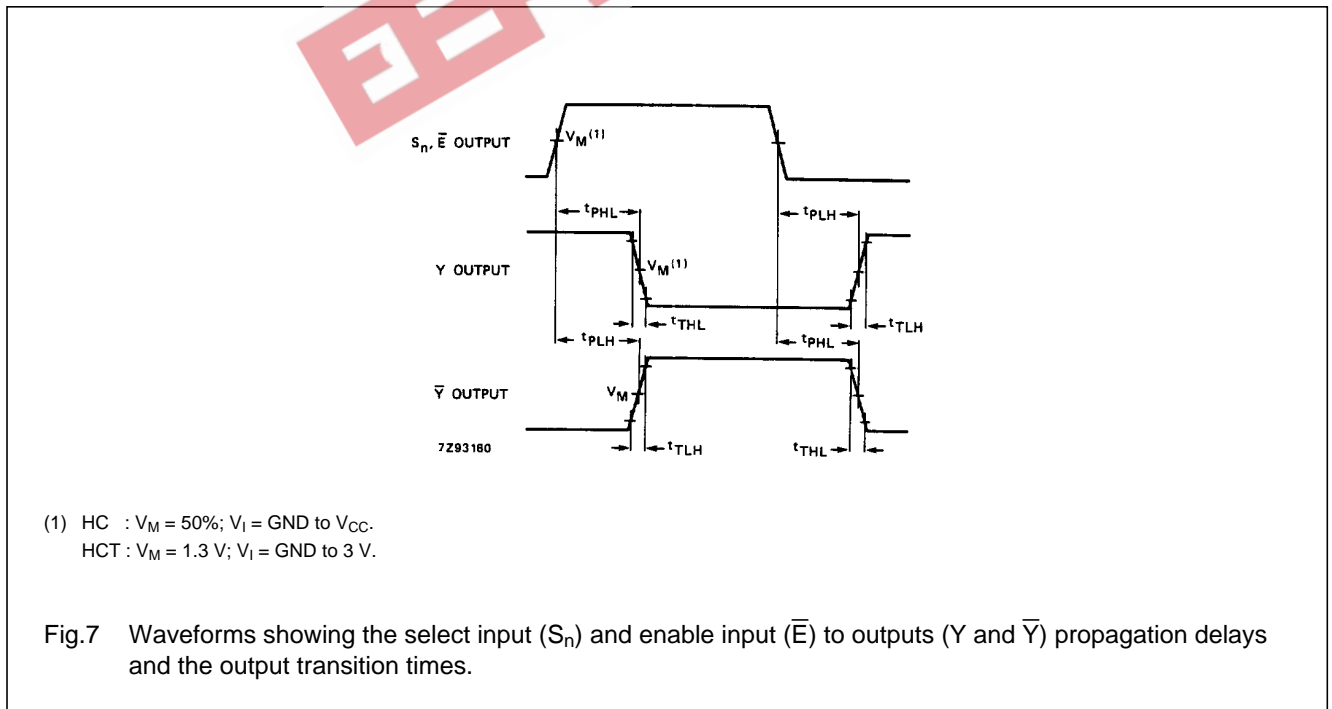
$S_n, \overline{E}$ OUTPUT

$V_M^{(1)}$

$t_{PHL}$

$t_{PLH}$

Y OUTPUT

$V_M^{(1)}$

$t_{THL}$

$t_{TLH}$

$t_{PLH}$

$t_{PHL}$

$\overline{Y}$ OUTPUT

$V_M$

7Z93160

$t_{TLH}$

$t_{THL}$

(1) HC : $V_M$ = 50%; $V_I$ = GND to $V_{CC}$.
HCT : $V_M$ = 1.3 V; $V_I$ = GND to 3 V.

Fig.7 Waveforms showing the select input ($S_n$) and enable input ($\overline{E}$) to outputs (Y and $\overline{Y}$) propagation delays and the output transition times.